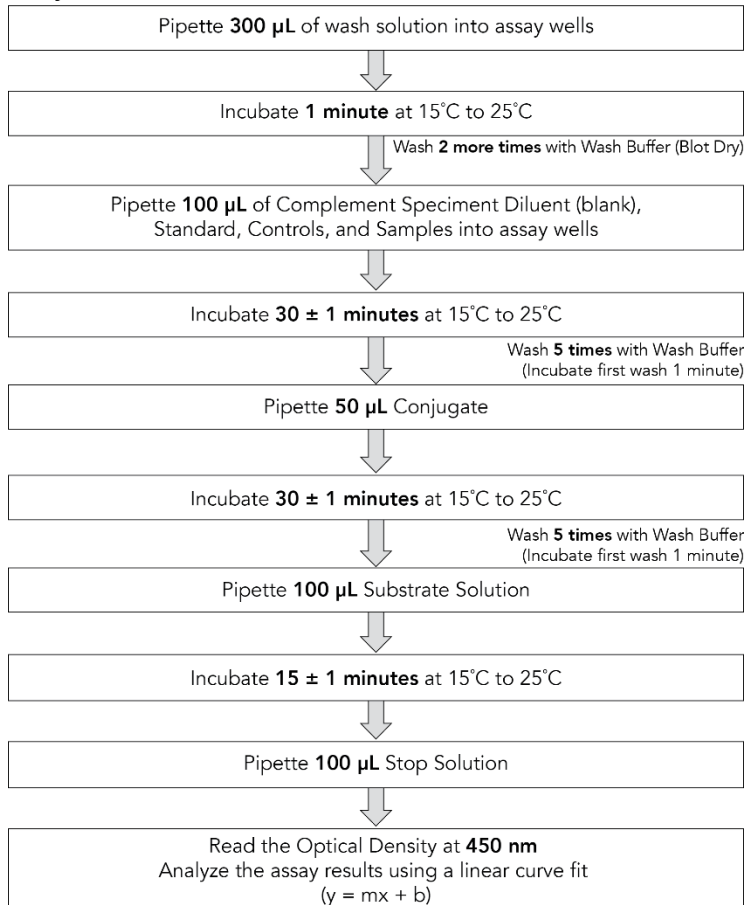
Pipette 300 μL of wash solution into assay wells

Incubate 1 minute at 15˚C to 25˚C

Wash 2 more times with Wash Buffer (Blot Dry)

Pipette 100 μL of Complement Speciment Diluent (blank), Standard, Controls, and Samples into assay wells

Incubate 30 ± 1 minutes at 15˚C to 25˚C

Wash 5 times with Wash Buffer (Incubate first wash 1 minute)

Pipette 50 μL Conjugate

Incubate 30 ± 1 minutes at 15˚C to 25˚C

Wash 5 times with Wash Buffer (Incubate first wash 1 minute)

Pipette 100 μL Substrate Solution

Incubate 15 ± 1 minutes at 15˚C to 25˚C

Pipette 100 μL Stop Solution

Read the Optical Density at 450 nm
Analyze the assay results using a linear curve fit
$(y = mx + b)$